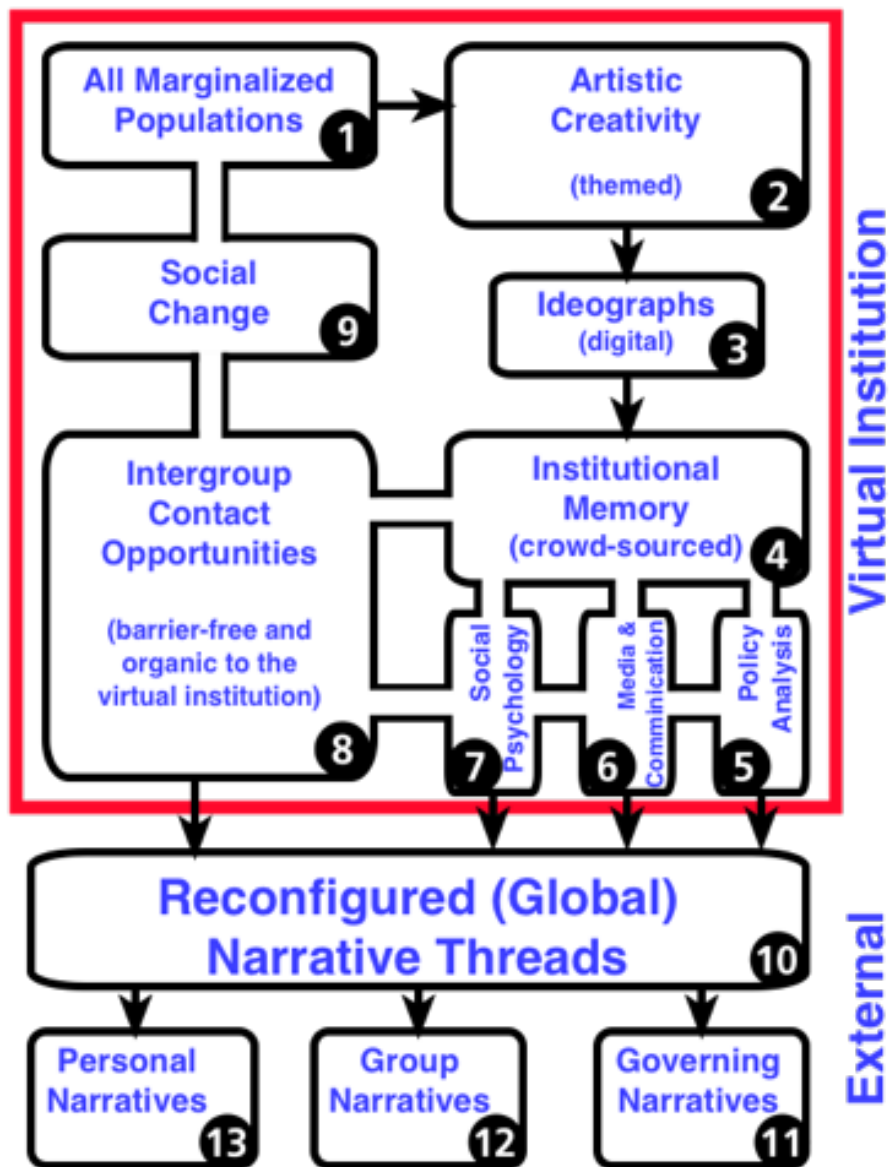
All Marginalized Populations 1

Artistic Creativity (themed) 2

Social Change 9

Ideographs (digital) 3

Intergroup Contact Opportunities (barrier-free and organic to the virtual institution) 8

Institutional Memory (crowd-sourced) 4

Social Psychology 7

Media & Comminication 6

Policy Analysis 5

Virtual Institution

Reconfigured (Global) Narrative Threads 10

External

Personal Narratives 13

Group Narratives 12

Governing Narratives 11